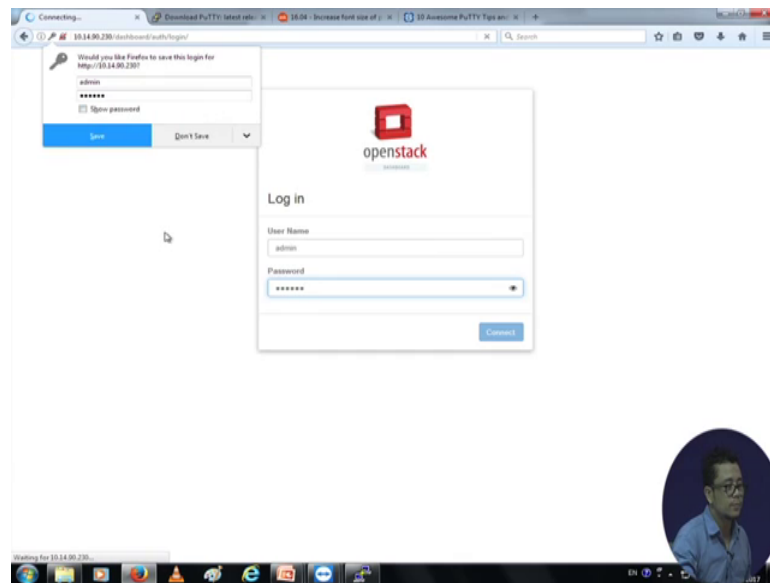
Connecting... | Download PuTTY: latest rele | 16.04 - Increase font size of | 10 Awesome PuTTY Tips and

10.14.90.230/dashboard/auth/login/

Search

Would you like Firefox to save this login for http://10.14.90.230?

admin

••••••

Show password

Save

Don't Save

openstack

DASHBOARD

Log in

User Name

admin

Password

••••••

Connect

Waiting for 10.14.90.230...

EN